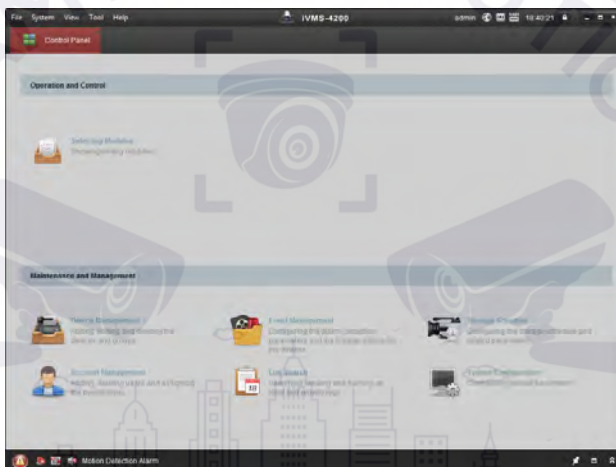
File System View Tool Help

iVMS-4200

admin 16:40:21

Control Panel

Operation and Control

Selecting Modules

Maintenance and Management

Device Management

Event Management

Account Management

Log Search

System Configuration

Motion Detection Alarm